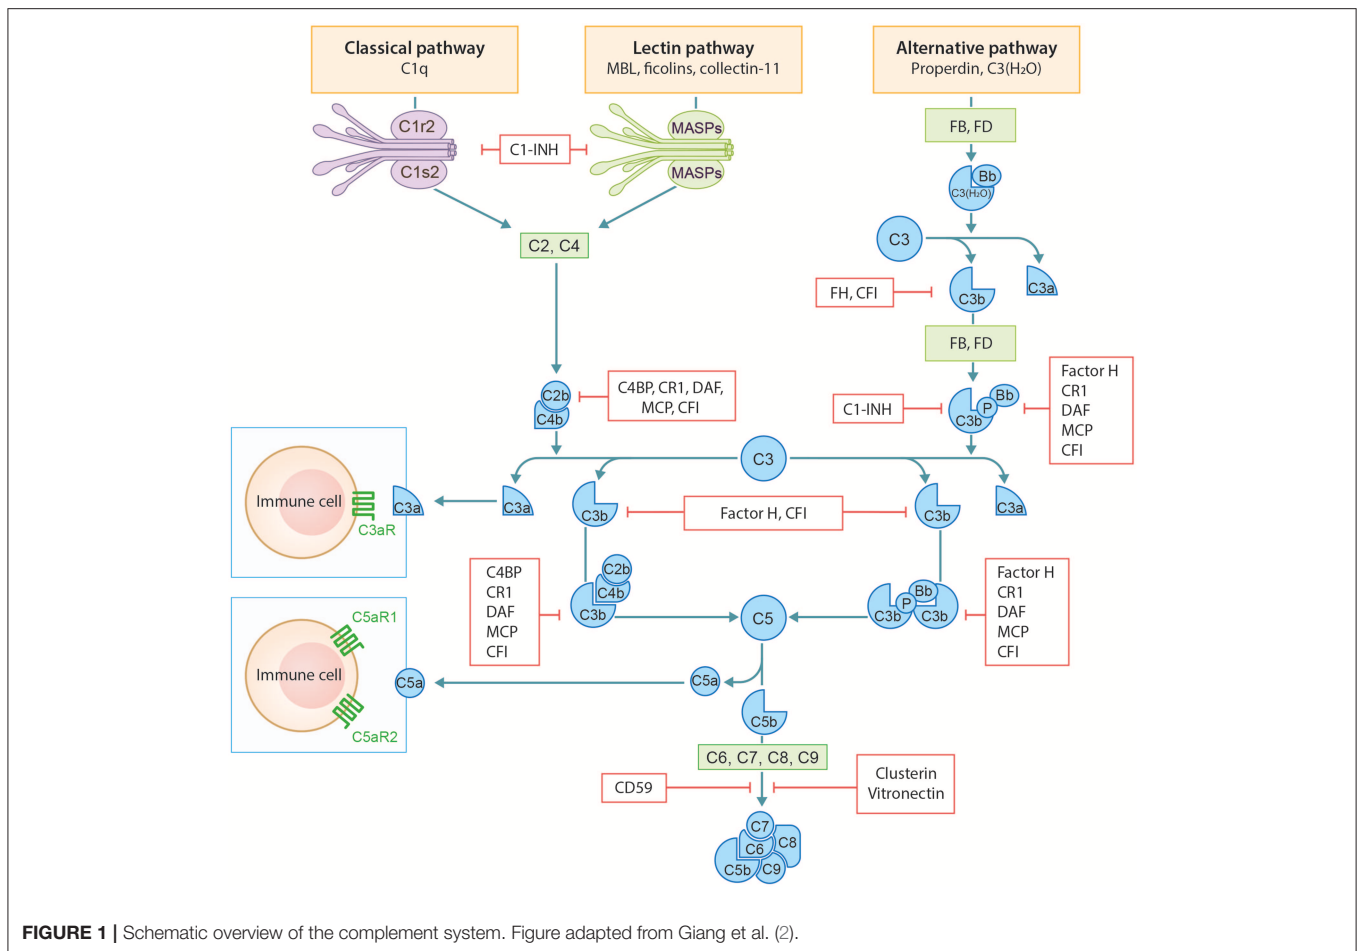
Classical pathway
C1q

Lectin pathway
MBL, ficolins, collectin-11

Alternative pathway
Properdin, C3(H₂O)

C1r2
C1s2

C1-INH

MASPs
MASPs

FB, FD

Bb
C3(H₂O)

C3

C3a

FH, CFI

C3b

C2, C4

FB, FD

Factor H
CR1
DAF
MCP
CFI

C1-INH

Bb
P
C3b

C2b
C4b

C4BP, CR1, DAF, MCP, CFI

C3

Immune cell

C3aR

C3a

C3a

C3b

Factor H, CFI

C3b

C3a

C4BP
CR1
DAF
MCP
CFI

C2b
C4b
C3b

C5

Bb
P
C3b
C3b

Factor H
CR1
DAF
MCP
CFI

C5aR1

Immune cell

C5a

C5aR2

C5a

C5b

C6, C7, C8, C9

CD59

Clusterin
Vitronectin

C7
C6
C8
C5b
C9

FIGURE 1 | Schematic overview of the complement system. Figure adapted from Giang et al. (2).